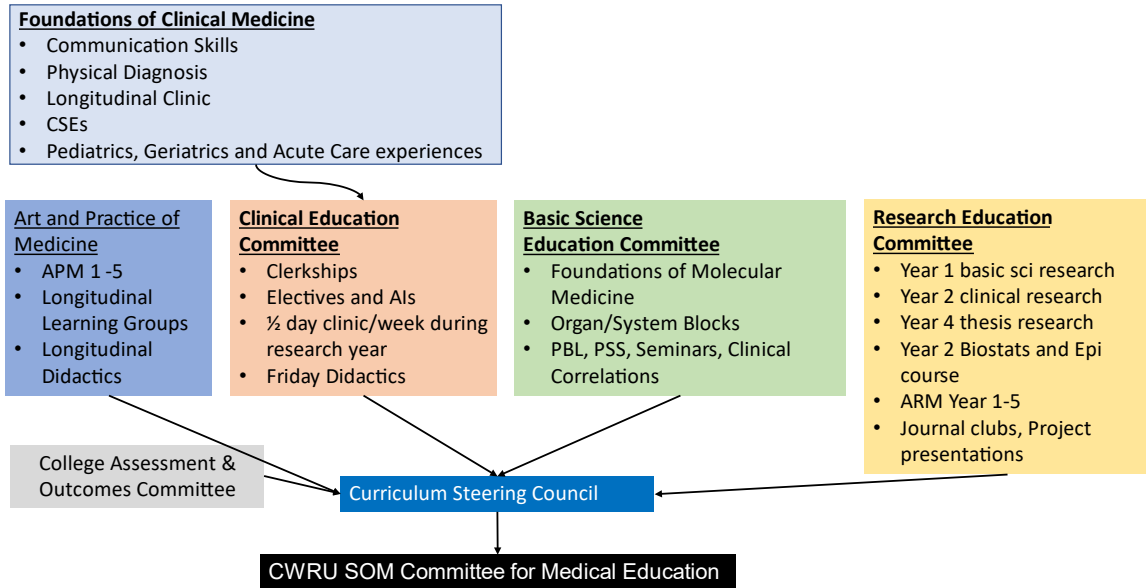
**Foundations of Clinical Medicine**
- Communication Skills
- Physical Diagnosis
- Longitudinal Clinic
- CSEs
- Pediatrics, Geriatrics and Acute Care experiences

**Art and Practice of Medicine**
- APM 1 -5
- Longitudinal Learning Groups
- Longitudinal Didactics

**Clinical Education Committee**
- Clerkships
- Electives and AIs
- ½ day clinic/week during research year
- Friday Didactics

**Basic Science Education Committee**
- Foundations of Molecular Medicine
- Organ/System Blocks
- PBL, PSS, Seminars, Clinical Correlations

**Research Education Committee**
- Year 1 basic sci research
- Year 2 clinical research
- Year 4 thesis research
- Year 2 Biostats and Epi course
- ARM Year 1-5
- Journal clubs, Project presentations

College Assessment & Outcomes Committee

Curriculum Steering Council

CWRU SOM Committee for Medical Education